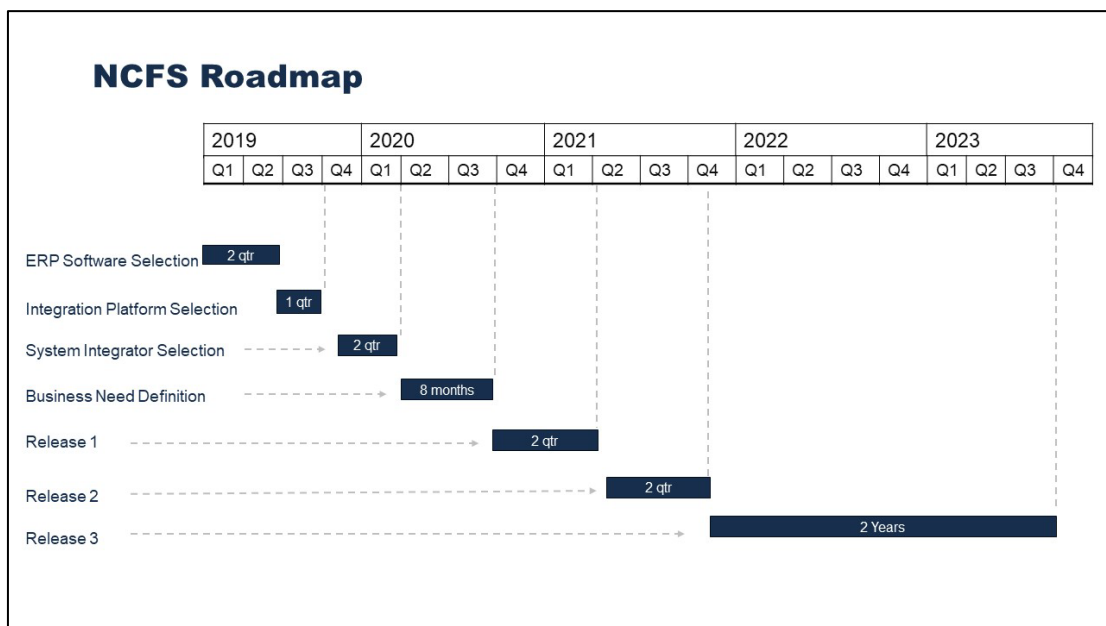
NCFS Roadmap

| 2019 | | | | 2020 | | | | 2021 | | | | 2022 | | | | 2023 | | | |
|---|---|---|---|---|---|---|---|---|---|---|---|---|---|---|---|---|---|---|---|
| Q1 | Q2 | Q3 | Q4 | Q1 | Q2 | Q3 | Q4 | Q1 | Q2 | Q3 | Q4 | Q1 | Q2 | Q3 | Q4 | Q1 | Q2 | Q3 | Q4 |

ERP Software Selection 2 qtr

Integration Platform Selection 1 qtr

System Integrator Selection 2 qtr

Business Need Definition 8 months

Release 1 2 qtr

Release 2 2 qtr

Release 3 2 Years